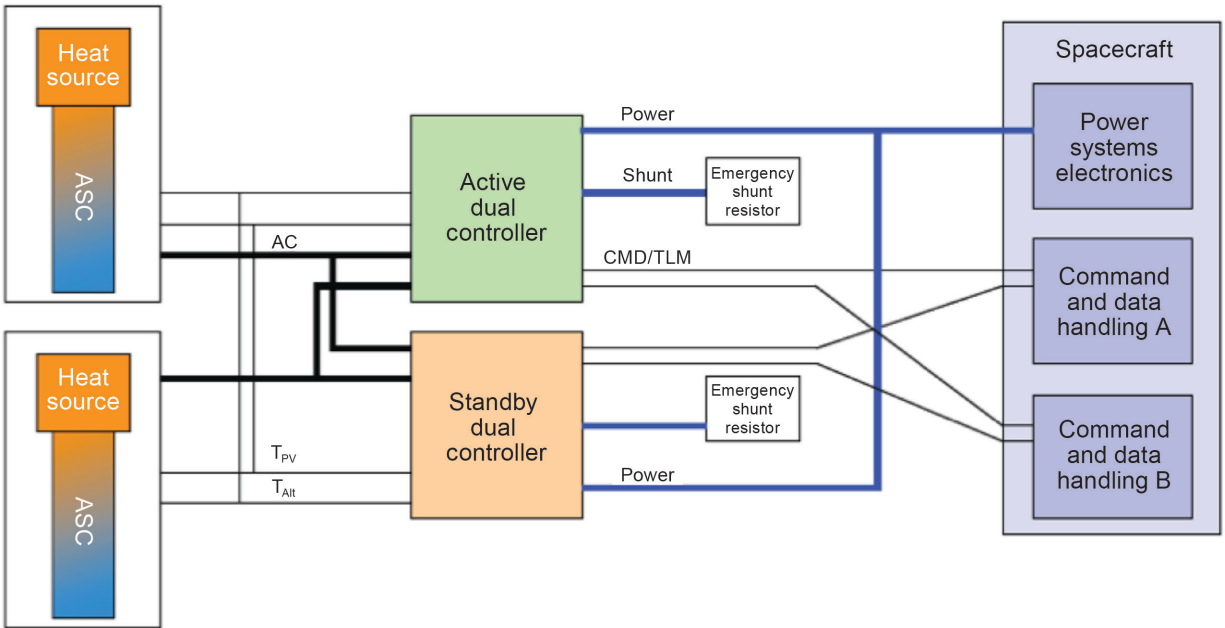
Heat source

ASC

Heat source

ASC

AC

$T_{PV}$

$T_{Alt}$

Active dual controller

Standby dual controller

Power

Shunt

Emergency shunt resistor

CMD/TLM

Emergency shunt resistor

Power

Spacecraft

Power systems electronics

Command and data handling A

Command and data handling B